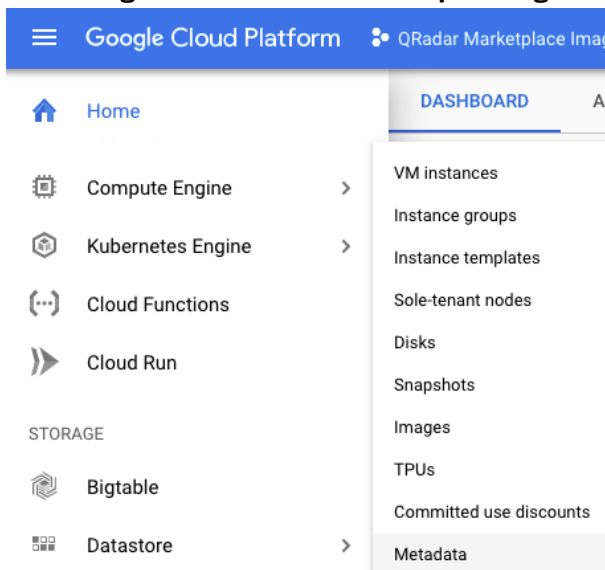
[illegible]

Google Cloud Platform

QRadar Marketplace Imag

Home

DASHBOARD

A

Compute Engine

Kubernetes Engine

Cloud Functions

Cloud Run

STORAGE

Bigtable

Datastore

VM instances

Instance groups

Instance templates

Sole-tenant nodes

Disks

Snapshots

Images

TPUs

Committed use discounts

Metadata